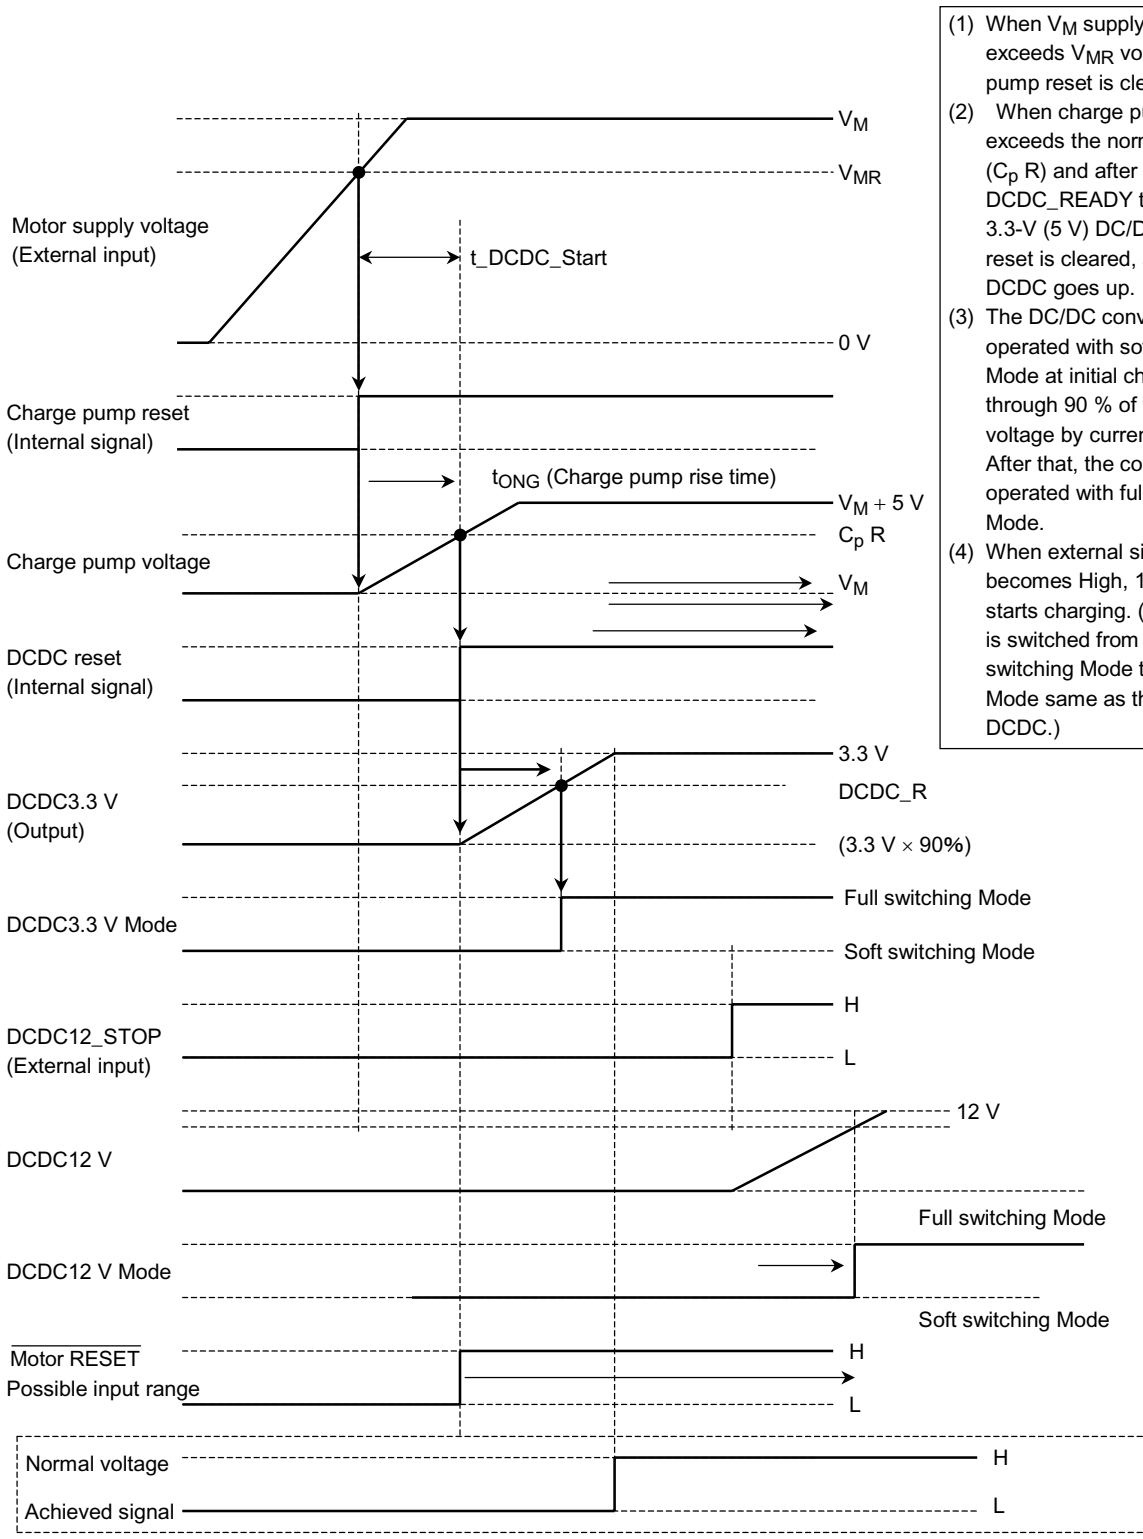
(1) When $V_M$ supply exceeds $V_{MR}$ vo pump reset is cle

(2) When charge pu exceeds the norm ($C_p$ R) and after DCDC_READY t 3.3-V (5 V) DC/D reset is cleared, DCDC goes up.

(3) The DC/DC conv operated with so Mode at initial ch through 90 % of voltage by curren After that, the co operated with ful Mode.

(4) When external si becomes High, 1 starts charging. ( is switched from switching Mode t Mode same as th DCDC.)

$V_M$

$V_{MR}$

Motor supply voltage (External input)

t_DCDC_Start

0 V

Charge pump reset (Internal signal)

$t_{ONG}$ (Charge pump rise time)

$V_M + 5$ V

$C_p$ R

Charge pump voltage

$V_M$

DCDC reset (Internal signal)

3.3 V

DCDC_R

DCDC3.3 V (Output)

(3.3 V $\times$ 90%)

DCDC3.3 V Mode

Full switching Mode

Soft switching Mode

DCDC12_STOP (External input)

H

L

12 V

DCDC12 V

Full switching Mode

DCDC12 V Mode

Soft switching Mode

$\overline{\text{Motor RESET}}$ Possible input range

H

L

Normal voltage

Achieved signal

H

L